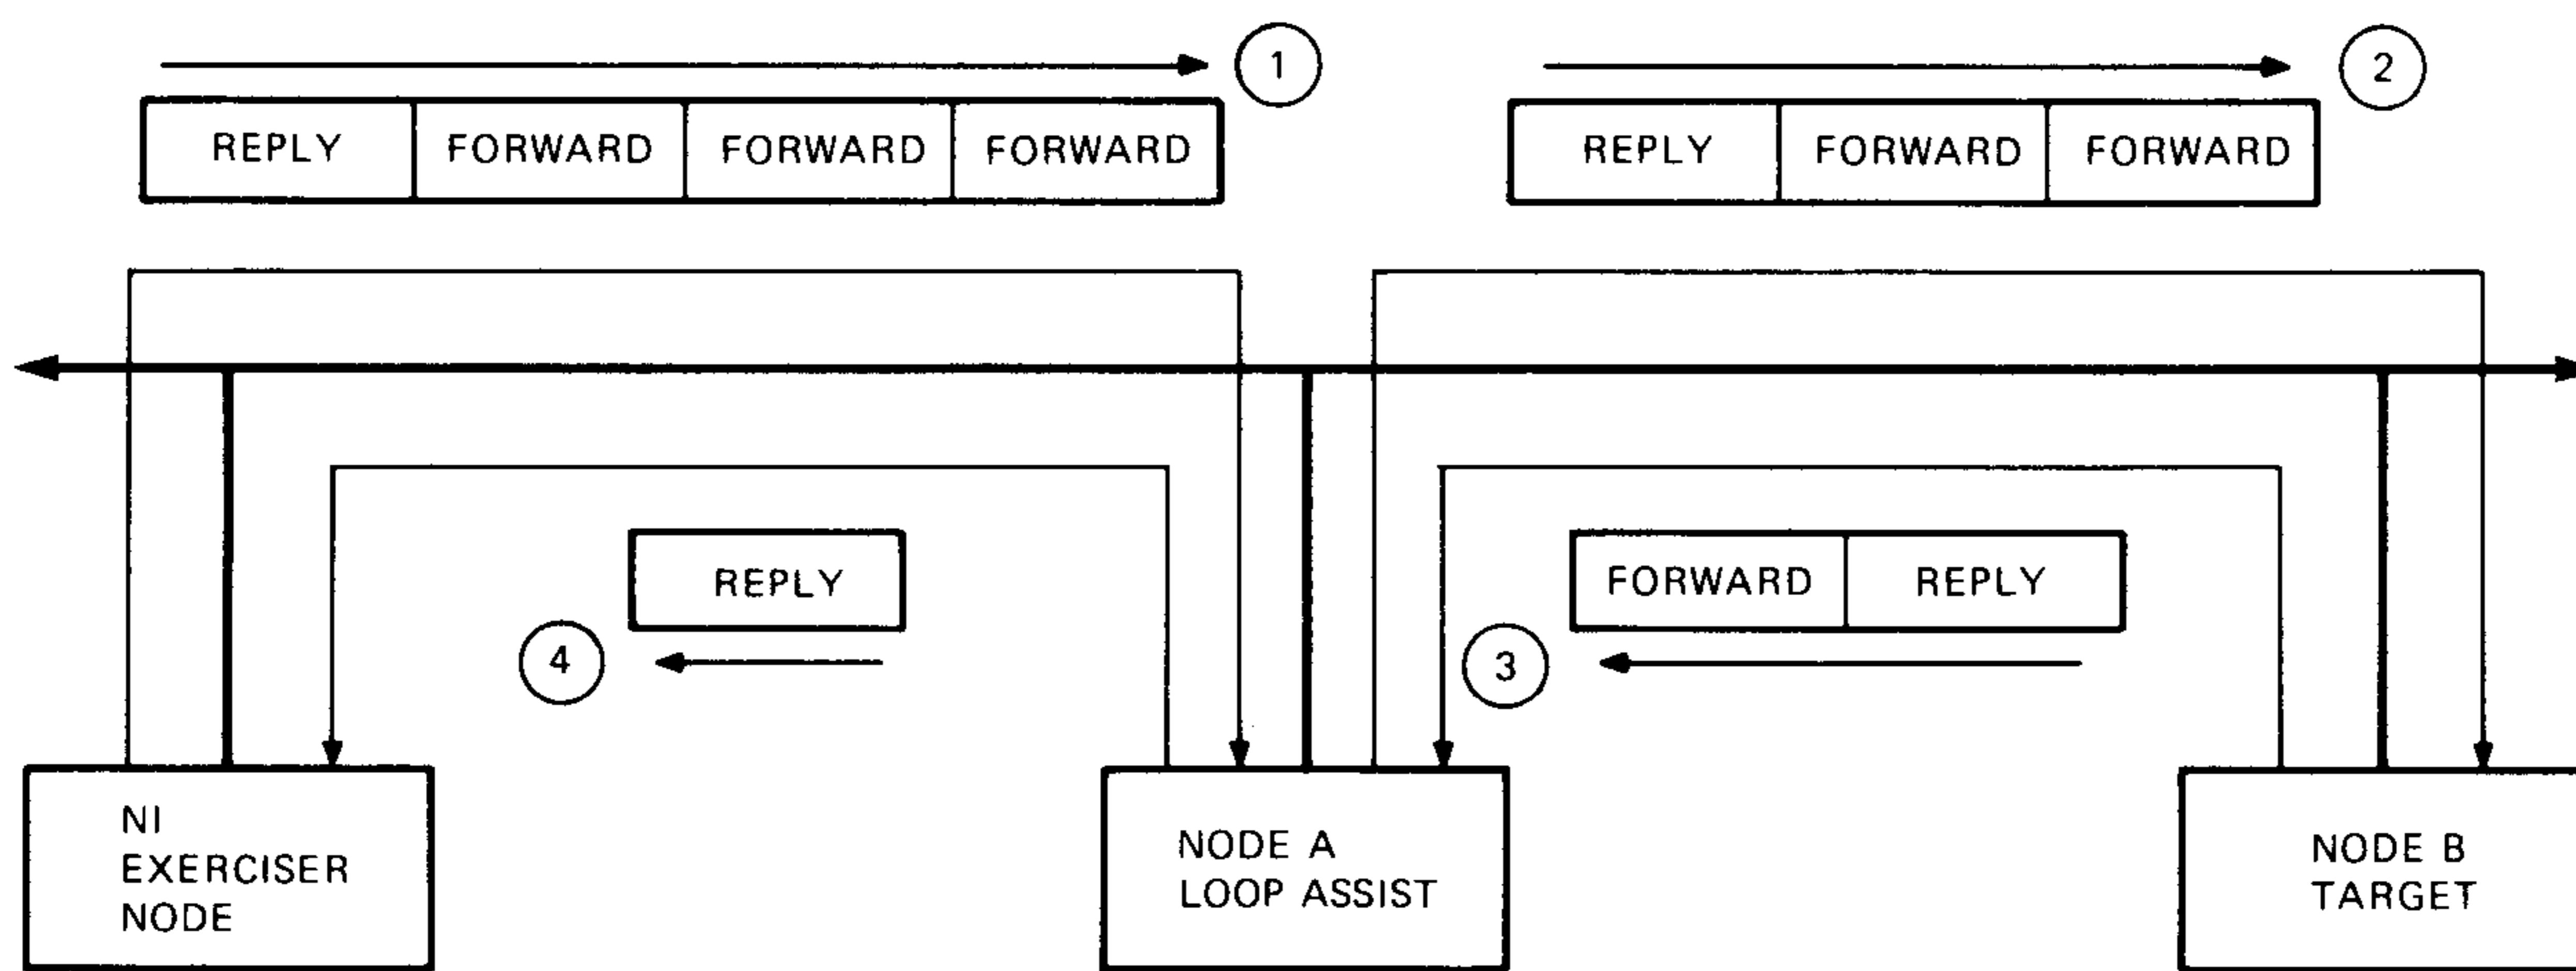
1

| REPLY | FORWARD | FORWARD | FORWARD |
|---|---|---|---|

2

| REPLY | FORWARD | FORWARD |
|---|---|---|

| REPLY |
|---|

4

| FORWARD | REPLY |
|---|---|

3

NI EXERCISER NODE

NODE A LOOP ASSIST

NODE B TARGET